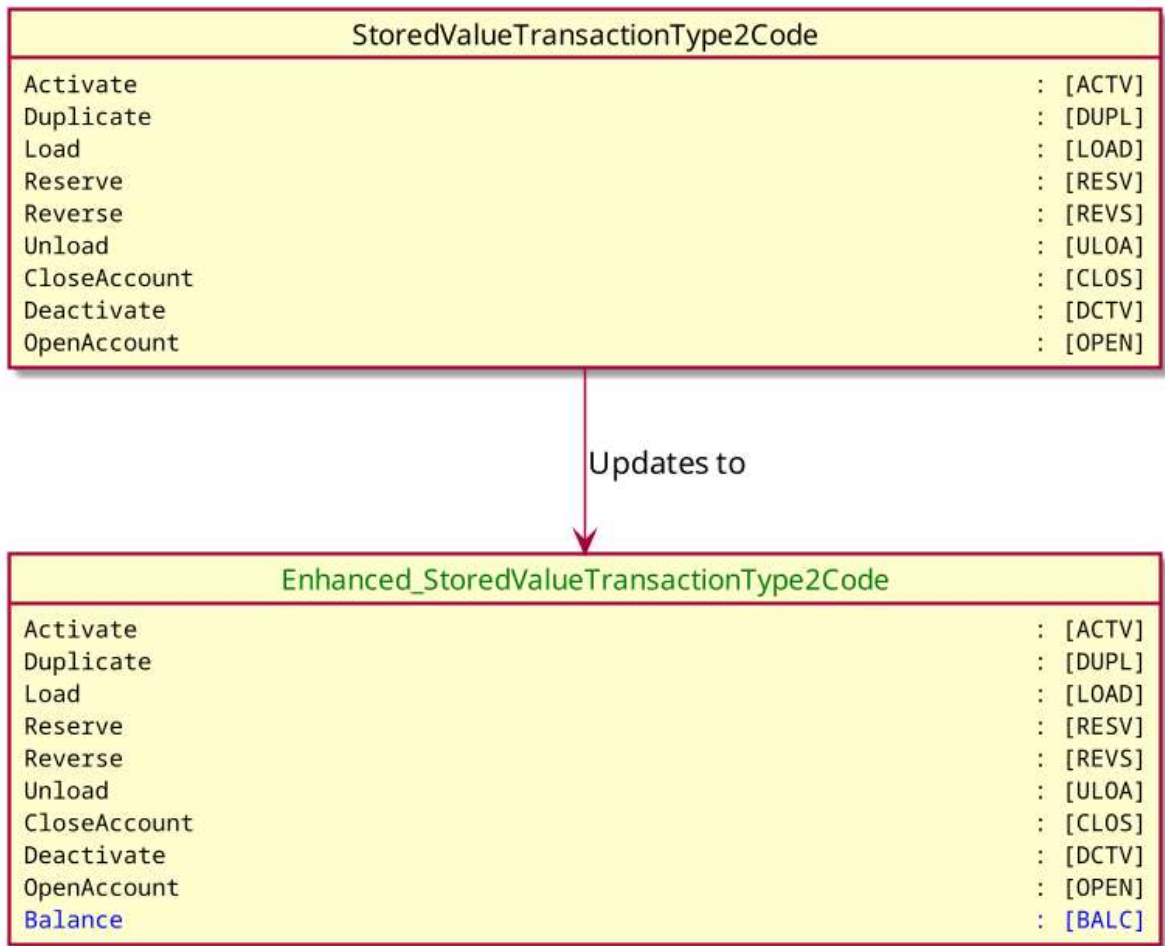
StoredValueTransactionType2Code

| | |
|---|---|
| Activate | : [ACTV] |
| Duplicate | : [DUPL] |
| Load | : [LOAD] |
| Reserve | : [RESV] |
| Reverse | : [REVS] |
| Unload | : [ULOA] |
| CloseAccount | : [CLOS] |
| Deactivate | : [DCTV] |
| OpenAccount | : [OPEN] |

Updates to

Enhanced_StoredValueTransactionType2Code

| | |
|---|---|
| Activate | : [ACTV] |
| Duplicate | : [DUPL] |
| Load | : [LOAD] |
| Reserve | : [RESV] |
| Reverse | : [REVS] |
| Unload | : [ULOA] |
| CloseAccount | : [CLOS] |
| Deactivate | : [DCTV] |
| OpenAccount | : [OPEN] |
| Balance | : [BALC] |